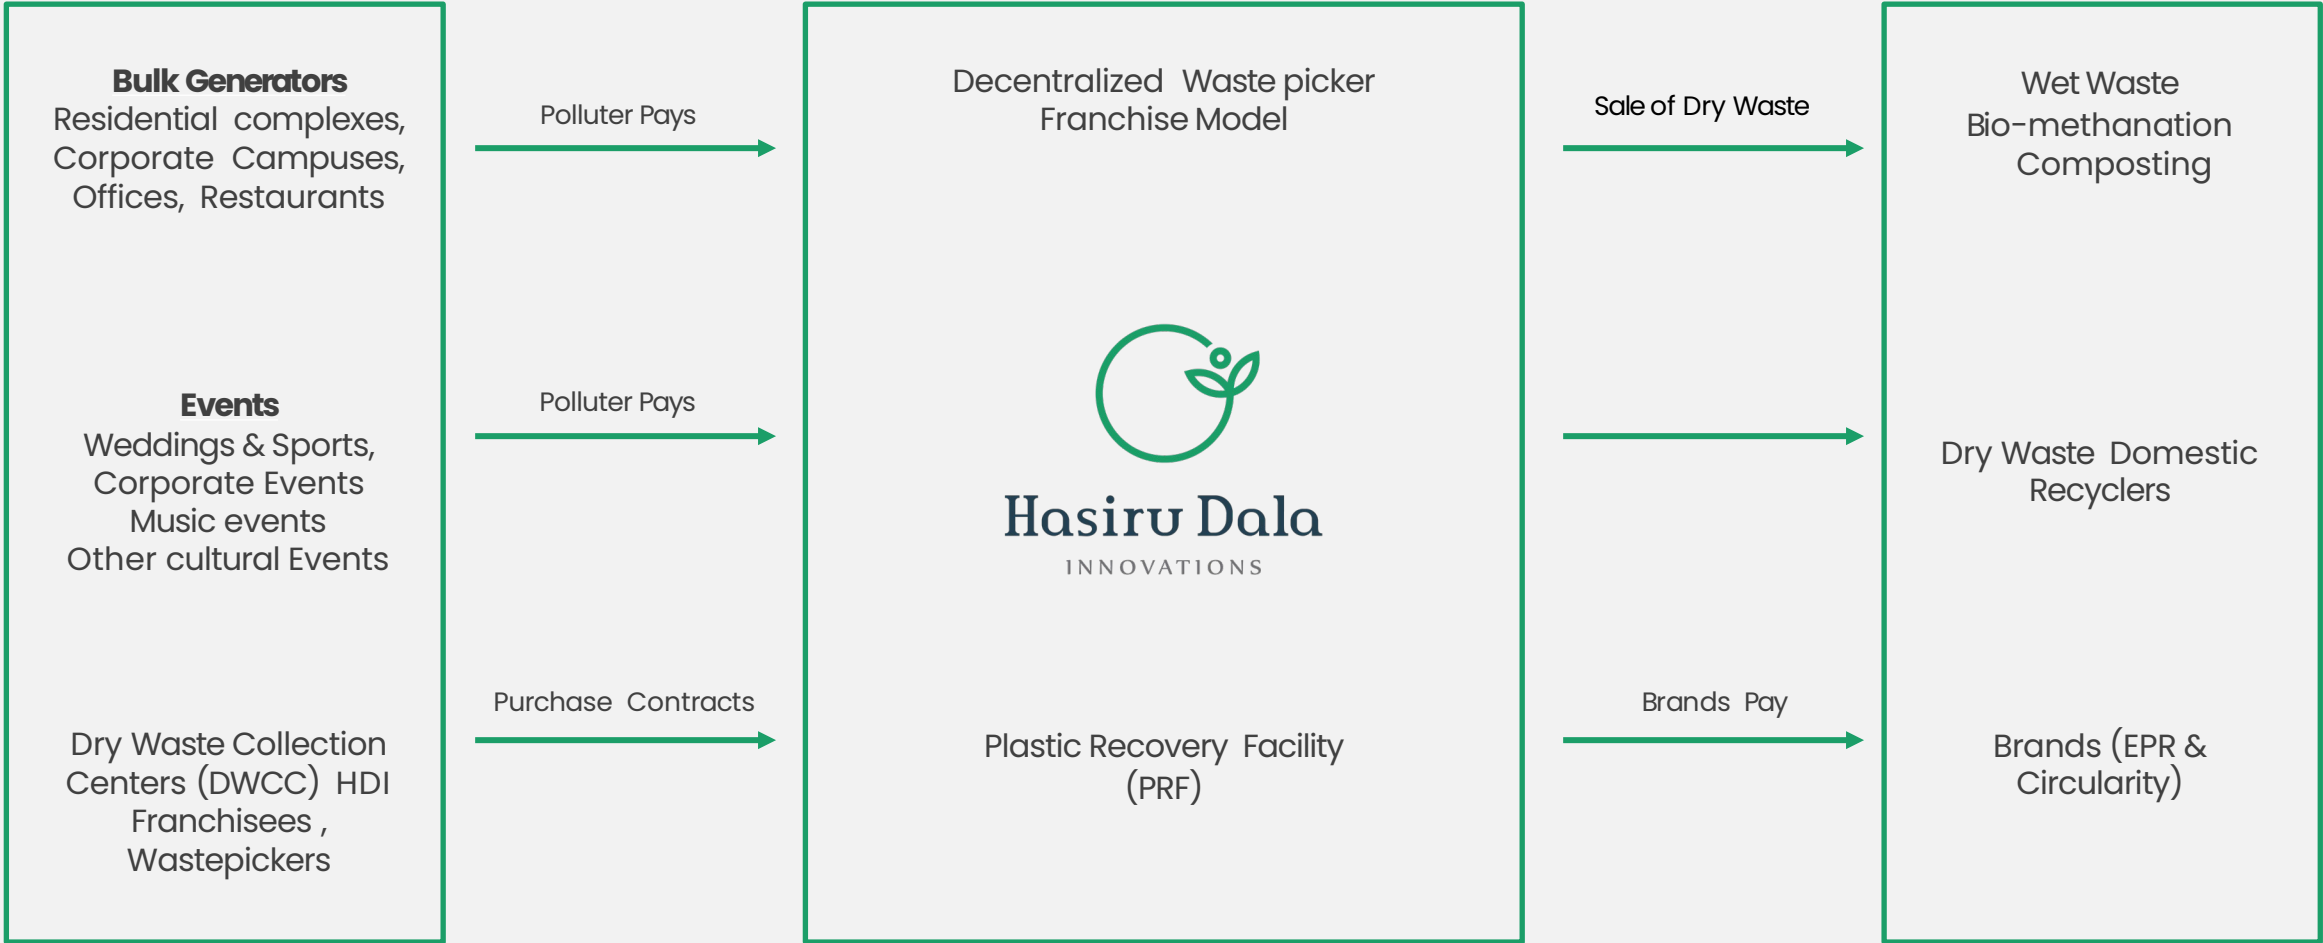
**Bulk Generators**
Residential complexes, Corporate Campuses, Offices, Restaurants

**Events**
Weddings & Sports, Corporate Events Music events Other cultural Events

Dry Waste Collection Centers (DWCC) HDI Franchisees , Wastepickers

Polluter Pays

Polluter Pays

Purchase Contracts

Decentralized Waste picker Franchise Model

Hasiru Dala
INNOVATIONS

Plastic Recovery Facility (PRF)

Sale of Dry Waste

Brands Pay

Wet Waste
Bio-methanation
Composting

Dry Waste Domestic Recyclers

Brands (EPR & Circularity)